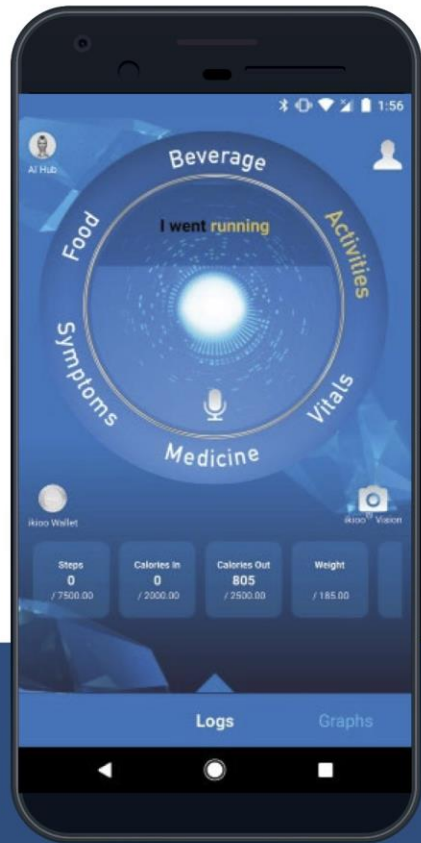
1:56

AI Hub

Beverage

Food

Activities

I went running

Symptoms

Vitals

Medicine

ikioo Wallet

ikioo® Vision

| Steps | Calories In | Calories Out | Weight |
|---|---|---|---|
| 0 | 0 | 805 | |
| / 7500.00 | / 2000.00 | / 2500.00 | / 185.00 |

Logs

Graphs